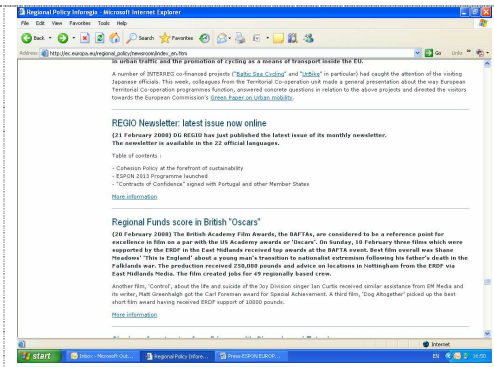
Regional Policy Inforegio - Microsoft Internet Explorer

File Edit View Favorites Tools Help

Back Search Favorites

Address http://ec.europa.eu/regional_policy/newsroom/index_en.htm Go Links

in urban traffic and the promotion of cycling as a means of transport inside the EU.

A number of INTERREG co-financed projects ("Baltic Sea Cycling" and "Urbike" in particular) had caught the attention of the visiting Japanese officials. This week, colleagues from the Territorial Co-operation unit made a general presentation about the way Territorial Co-operation programmes function, answered concrete questions in relation to the above projects and directed the visitors towards the European Commission's Green Paper on Urban mobility.

REGIO Newsletter: latest issue now online

(21 February 2008) DG REGIO has just published the latest issue of its monthly newsletter. The newsletter is available in the 22 official languages.

Table of contents :

- Cohesion Policy at the forefront of sustainability
- ESPON 2013 Programme launched
- "Contracts of Confidence" signed with Portugal and other Member States

More information

Regional Funds score in British "Oscars"

(20 February 2008) The British Academy Film Awards, the BAFTAs, are considered to be a reference point for excellence in film on a par with the US Academy awards or 'Oscars'. On Sunday, 10 February three films which were supported by the ERDF in the East Midlands received top awards at the BAFTA event. Best film overall was Shane Meadows' 'This is England' about a young man's transition to nationalist extremism following his father's death in the Falklands war. The production received 250,000 pounds and advice on locations in Nottingham from the ERDF via East Midlands Media. The film created jobs for 49 regionally based crew.

Another film, 'Control', about the life and suicide of the Joy Division singer Ian Curtis received similar assistance from EM Media and its writer, Matt Greenhalgh got the Carl Foreman award for Special Achievement. A third film, 'Dog Altogether' picked up the best short film award having received ERDF support of 10000 pounds.

More information

Internet

start Inbox - Microsoft Out... Regional Policy Infore... Press-ESPON EUROP... EN 14:50